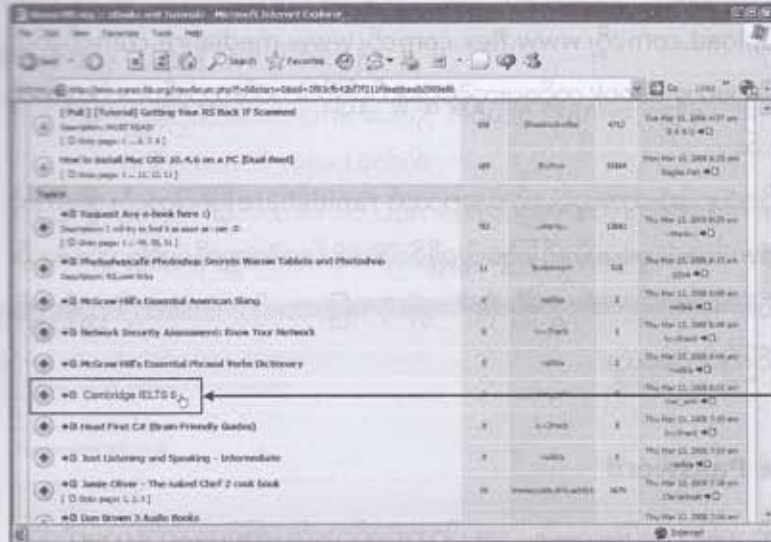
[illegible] - eBooks and Tutorials - Microsoft Internet Explorer

File Edit View Favorites Tools Help

Back Search Favorites

Address http://www.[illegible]/viewforum.php?f=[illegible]

Go Links

[Poll] [Tutorial] Getting Your RS Back If Scanned
Description: MUST READ!
[ Goto page: 1 ... 2, 3, 4 ]

How to install Mac OSX 10.4.6 on a PC [Dual Boot]
[ Goto page: 1 ... 11, 12, 13 ]

Topics

Request Any e-book here :)
Description: I will try to find it as soon as i can :D
[ Goto page: 1 ... 49, 50, 51 ]

Photoshopcafe Photoshop Secrets Wacom Tablets and Photoshop
Description: RS.com links

McGraw-Hill's Essential American Slang

Network Security Assessment: Know Your Network

McGraw-Hill's Essential Phrasal Verbs Dictionary

Cambridge IELTS 6

Head First C# (Brain-Friendly Guides)

Just Listening and Speaking - Intermediate

Jamie Oliver - The naked Chef 2 cook book
[ Goto page: 1, 2, 3 ]

Dan Brown 3 Audio Books

Internet